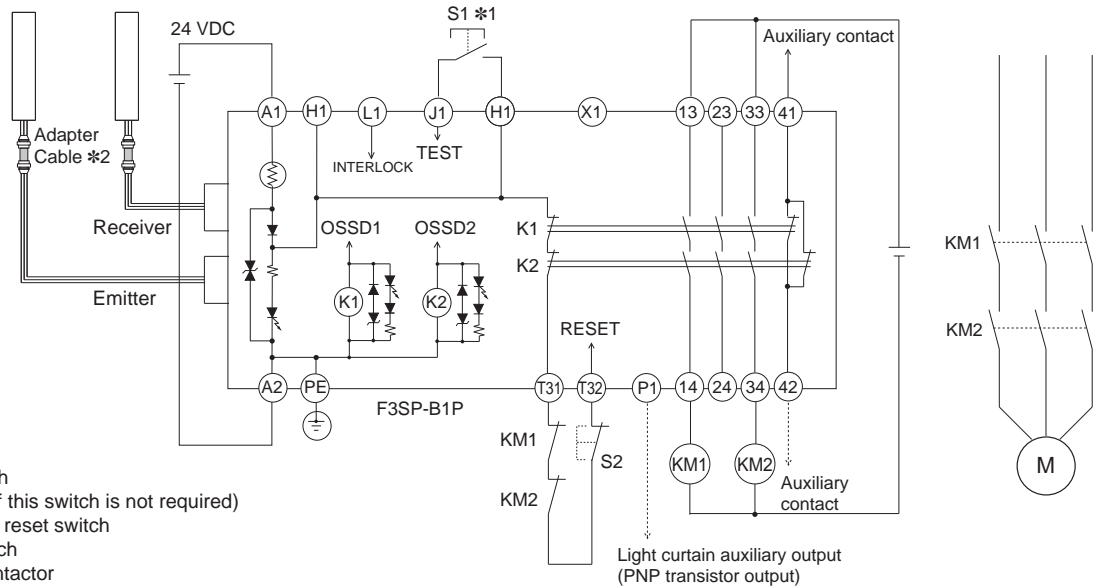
24 VDC

S1 ✻1

Auxiliary contact

A1 H1 L1 J1 H1 X1 13 23 33 41

Adapter Cable ✻2

INTERLOCK

TEST

Receiver

OSSD1

OSSD2

K1

K2

KM1

Emitter

K1

K2

RESET

KM2

A2 PE

F3SP-B1P

T31 T32 P1 14 24 34 42

KM1

S2

KM1

KM2

Auxiliary contact

M

KM2

h

f this switch is not required)

reset switch

ch

ntactor

Light curtain auxiliary output (PNP transistor output)